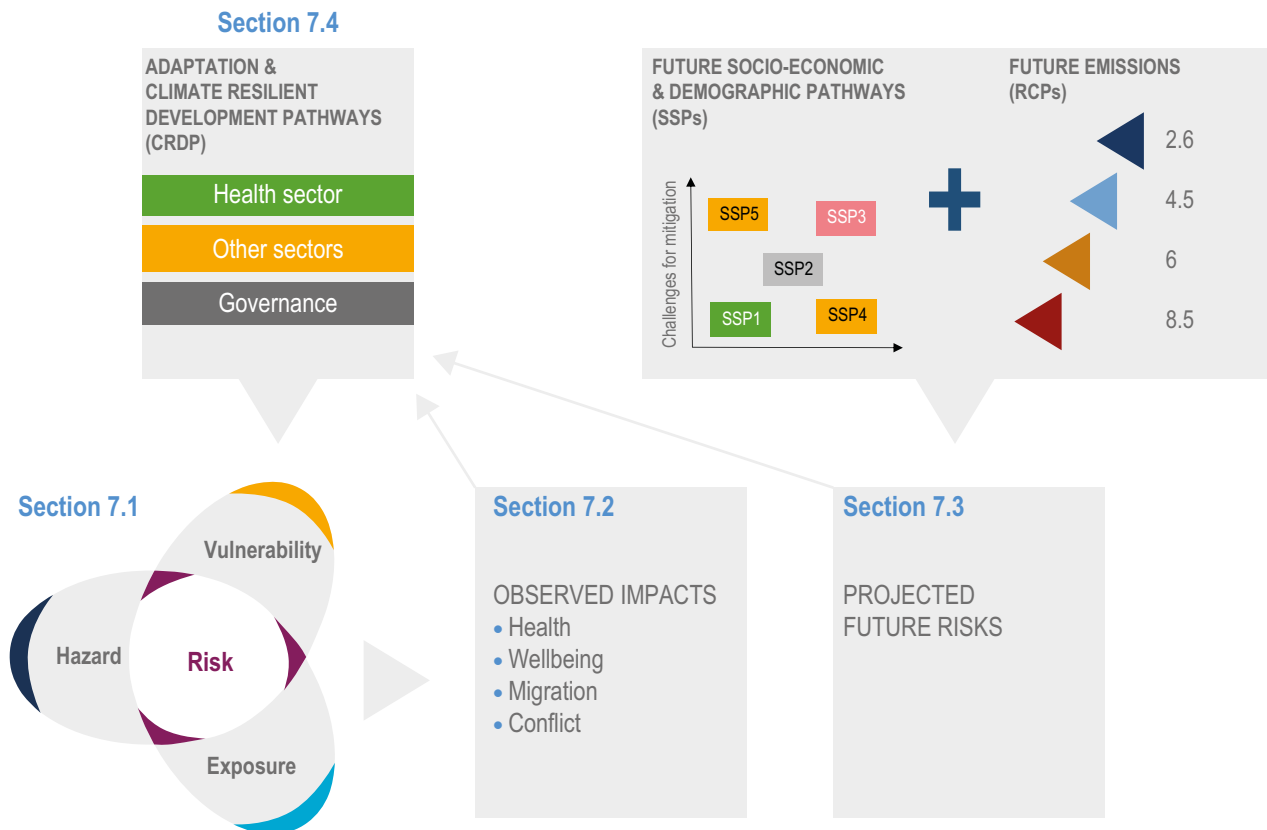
Section 7.4

ADAPTATION & CLIMATE RESILIENT DEVELOPMENT PATHWAYS (CRDP)

Health sector

Other sectors

Governance

FUTURE SOCIO-ECONOMIC & DEMOGRAPHIC PATHWAYS (SSPs)

Challenges for mitigation

SSP5

SSP3

SSP2

SSP1

SSP4

FUTURE EMISSIONS (RCPs)

2.6

4.5

6

8.5

Section 7.1

Vulnerability

Hazard

Risk

Exposure

Section 7.2

OBSERVED IMPACTS
• Health
• Wellbeing
• Migration
• Conflict

Section 7.3

PROJECTED FUTURE RISKS